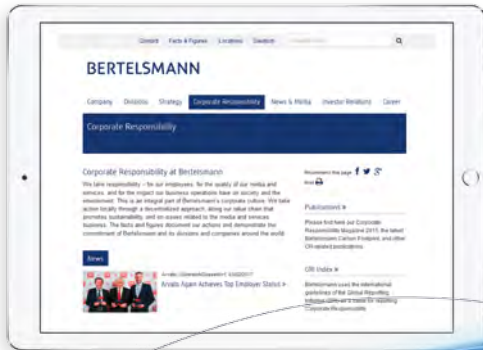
Contact | Facts & Figures | Locations | Deutsch

BERTELSMANN

Company | Divisions | Strategy | Corporate Responsibility | News & Media | Investor Relations | Career

Corporate Responsibility

Corporate Responsibility at Bertelsmann

We take responsibility – for our employees, for the quality of our media and services, and for the impact our business operations have on society and the environment. This is an integral part of Bertelsmann's corporate culture. We take action locally through a decentralized approach, along our value chain that promotes sustainability, and on issues related to the media and services business. The facts and figures document our actions and demonstrate the commitment of Bertelsmann and its divisions and companies around the world.

Recommend this page
Print

Publications

Please find here our Corporate Responsibility Magazine 2017, the latest Bertelsmann Carbon Footprint, and other CR-related publications.

GRI Index

Bertelsmann uses the international guidelines of the Global Reporting Initiative (GRI) as a basis for reporting Corporate Responsibility

News

Arvato | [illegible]

Arvato Again Achieves Top Employer Status